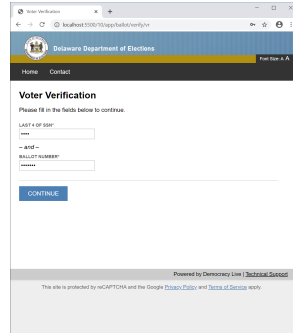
Voter Verification
localhost:5500/10/app/ballot/verify/vr
Delaware Department of Elections
Font Size: A A
Home Contact
Voter Verification
Please fill in the fields below to continue.
LAST 4 OF SSN*
••••
– and –
BALLOT NUMBER*
••••••••
CONTINUE
Powered by Democracy Live | Technical Support
This site is protected by reCAPTCHA and the Google Privacy Policy and Terms of Service apply.